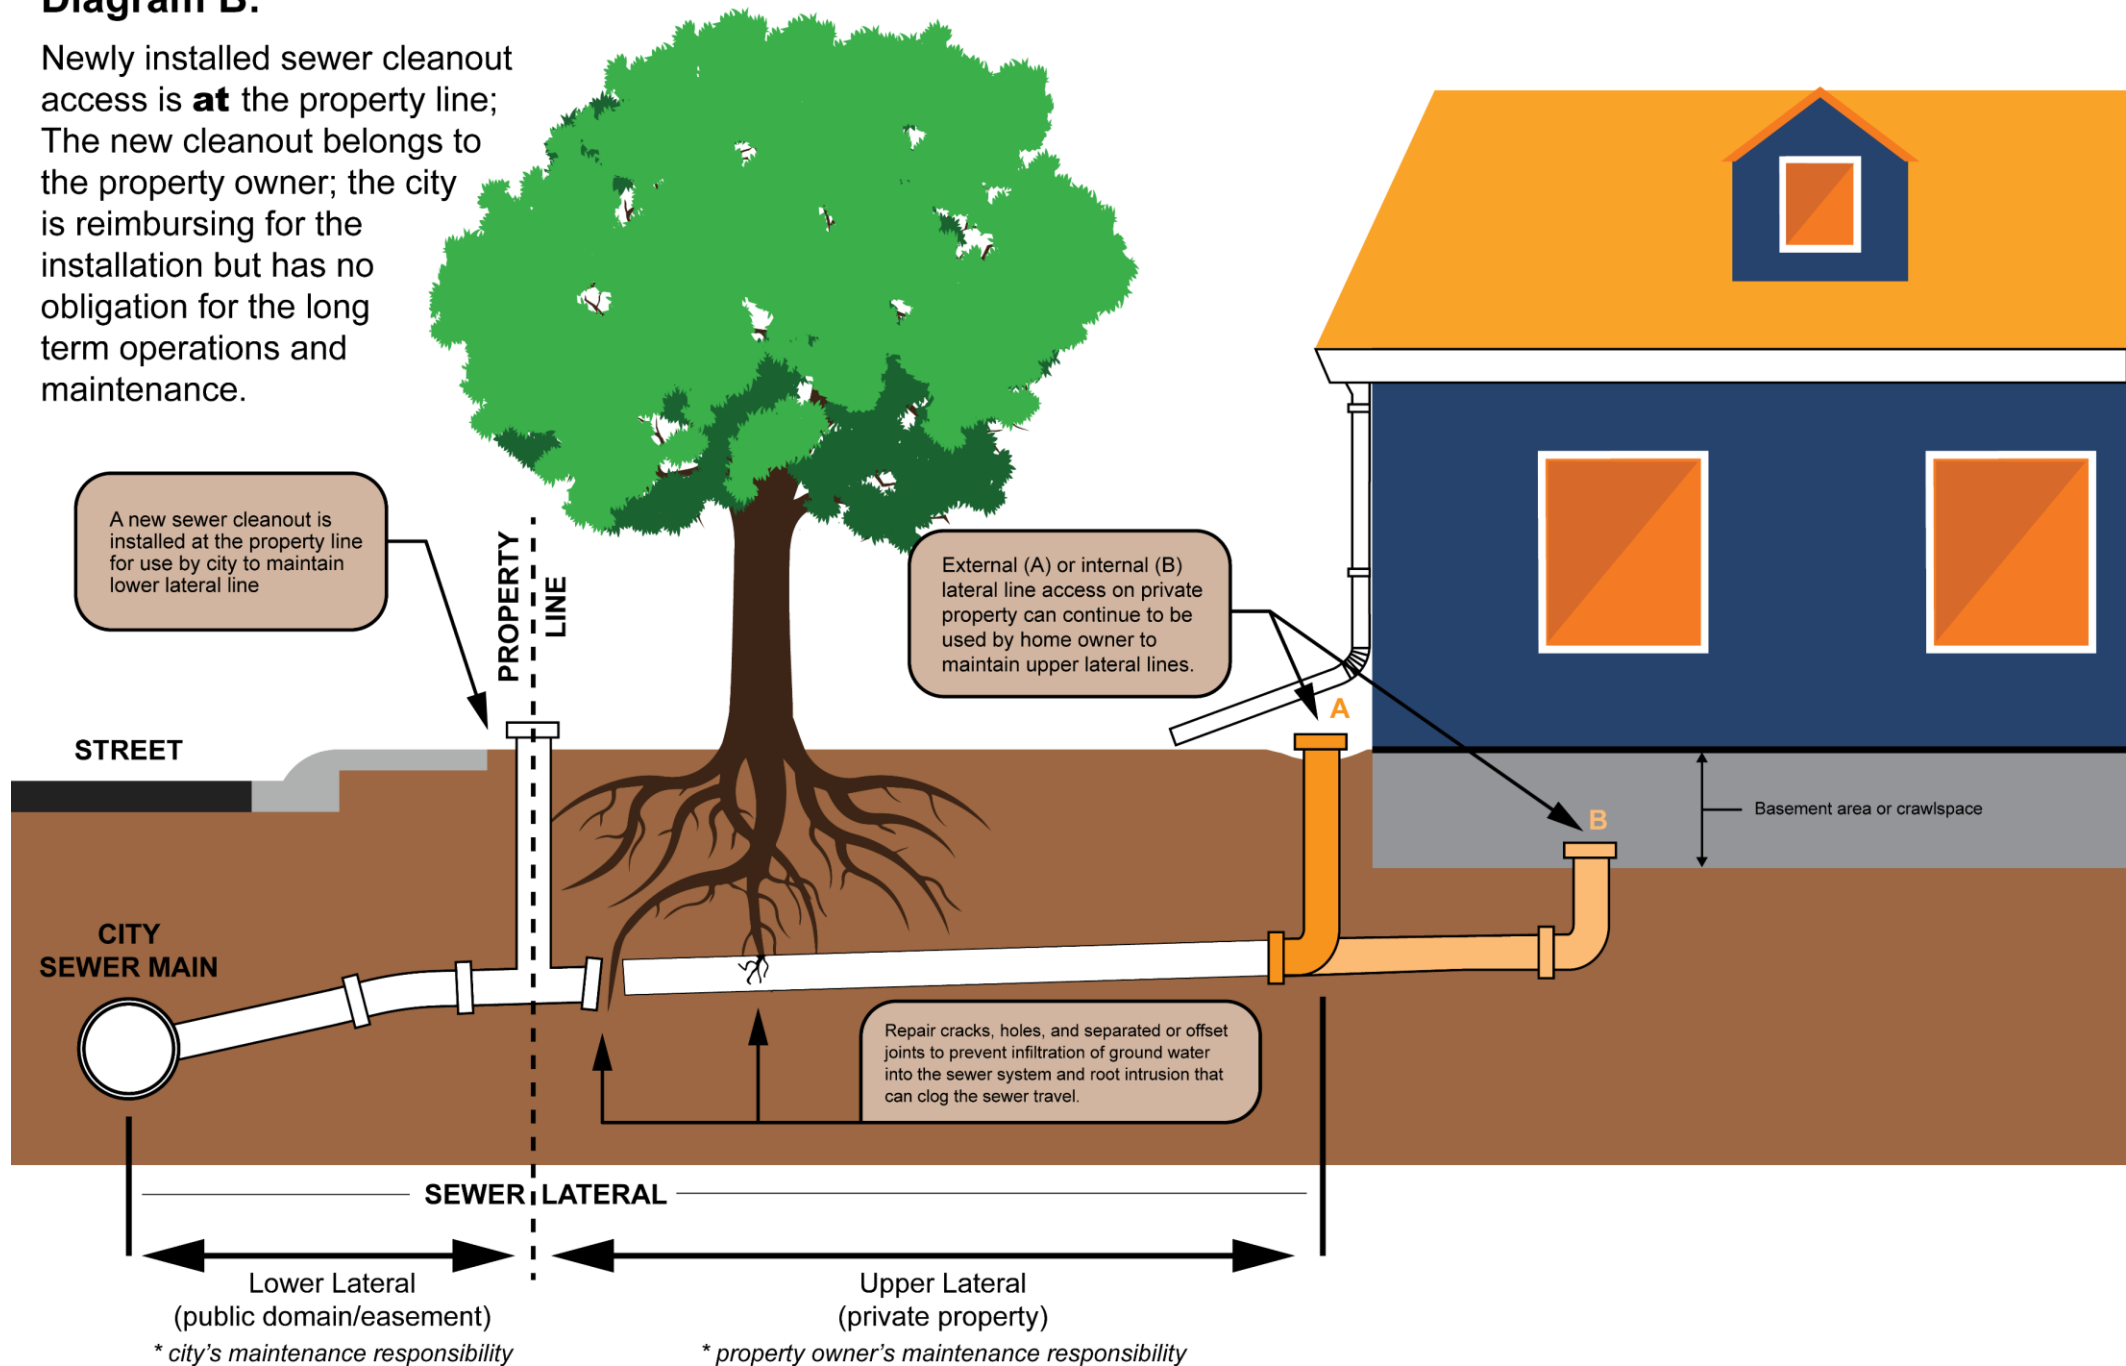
Diagram B:

Newly installed sewer cleanout access is **at** the property line; The new cleanout belongs to the property owner; the city is reimbursing for the installation but has no obligation for the long term operations and maintenance.

A new sewer cleanout is installed at the property line for use by city to maintain lower lateral line

PROPERTY LINE

External (A) or internal (B) lateral line access on private property can continue to be used by home owner to maintain upper lateral lines.

A

STREET

B

Basement area or crawlspace

CITY SEWER MAIN

Repair cracks, holes, and separated or offset joints to prevent infiltration of ground water into the sewer system and root intrusion that can clog the sewer travel.

SEWER LATERAL

Lower Lateral
(public domain/easement)
* city's maintenance responsibility

Upper Lateral
(private property)
* property owner's maintenance responsibility